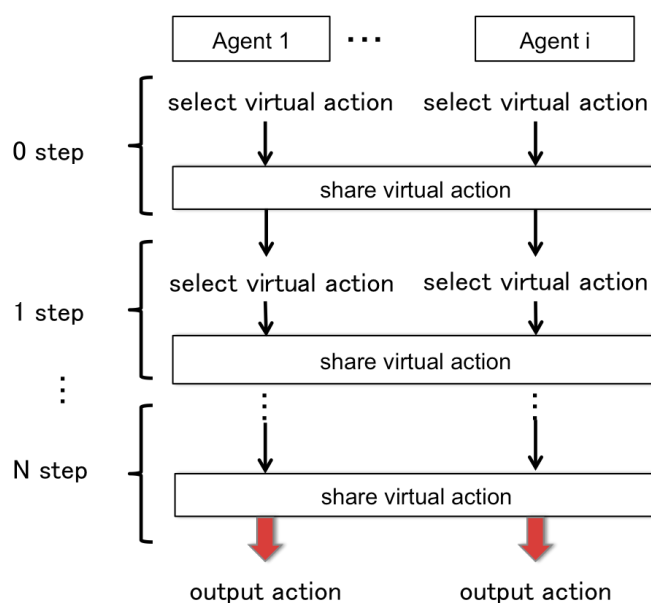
Agent 1 ··· Agent i

0 step

select virtual action select virtual action

share virtual action

1 step

select virtual action select virtual action

share virtual action

⋮

N step

⋮ ⋮

share virtual action

output action output action